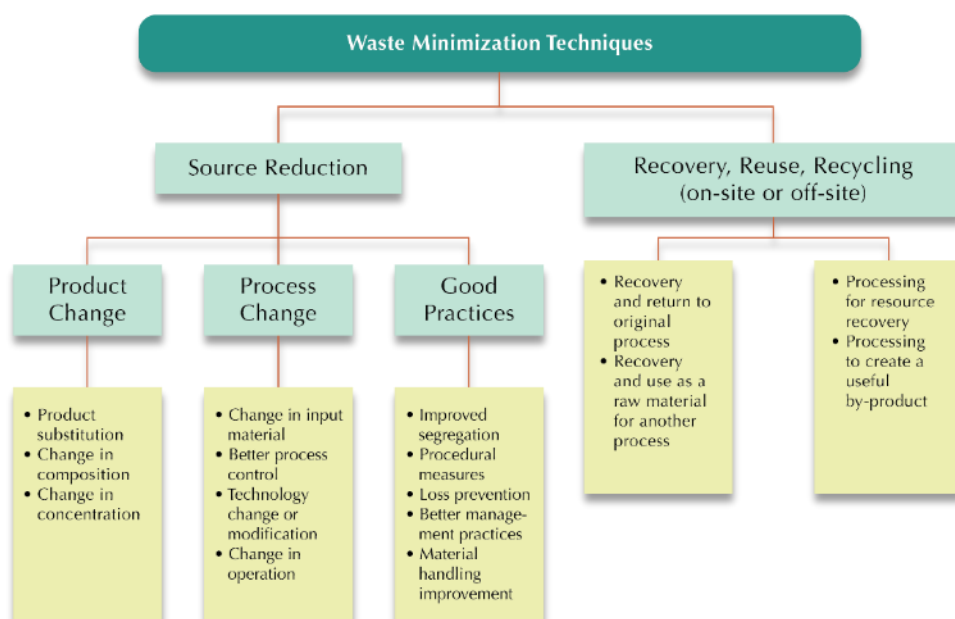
Waste Minimization Techniques

Source Reduction

Recovery, Reuse, Recycling (on-site or off-site)

Product Change

Process Change

Good Practices

• Product substitution
• Change in composition
• Change in concentration

• Change in input material
• Better process control
• Technology change or modification
• Change in operation

• Improved segregation
• Procedural measures
• Loss prevention
• Better management practices
• Material handling improvement

• Recovery and return to original process
• Recovery and use as a raw material for another process

• Processing for resource recovery
• Processing to create a useful by-product